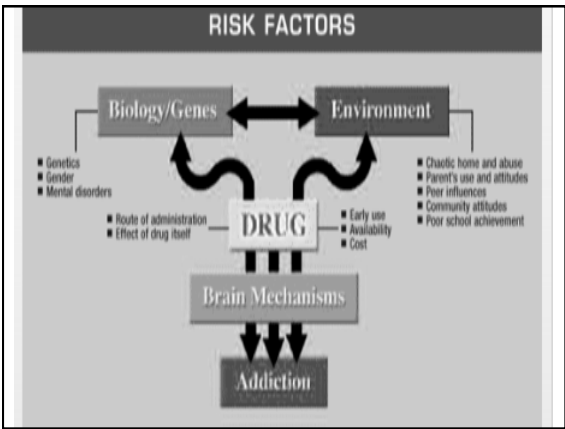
RISK FACTORS

Biology/Genes

Environment

Genetics
Gender
Mental disorders

Chaotic home and abuse
Parent's use and attitudes
Peer influences
Community attitudes
Poor school achievement

Route of administration
Effect of drug itself

DRUG

Early use
Availability
Cost

Brain Mechanisms

Addiction